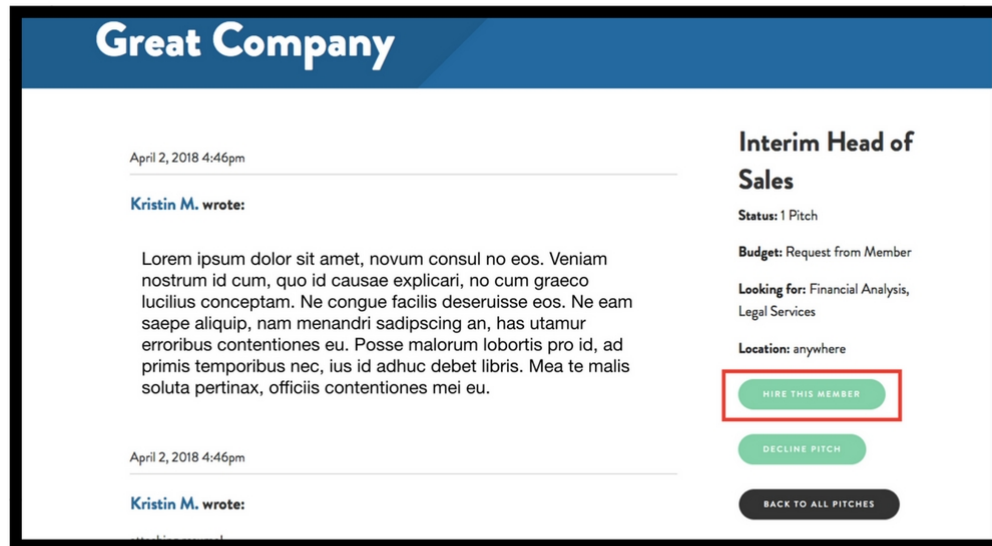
Great Company

April 2, 2018 4:46pm

Kristin M. wrote:

Lorem ipsum dolor sit amet, novum consul no eos. Veniam nostrum id cum, quo id causae explicari, no cum graeco lucilius conceptam. Ne congue facilis deseruisse eos. Ne eam saepe aliquip, nam menandri sadipscing an, has utamur erroribus contentiones eu. Posse malorum lobortis pro id, ad primis temporibus nec, ius id adhuc debet libris. Mea te malis soluta pertinax, officiis contentiones mei eu.

April 2, 2018 4:46pm

Kristin M. wrote:

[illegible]

Interim Head of Sales

Status: 1 Pitch

Budget: Request from Member

Looking for: Financial Analysis, Legal Services

Location: anywhere

HIRE THIS MEMBER

DECLINE PITCH

BACK TO ALL PITCHES